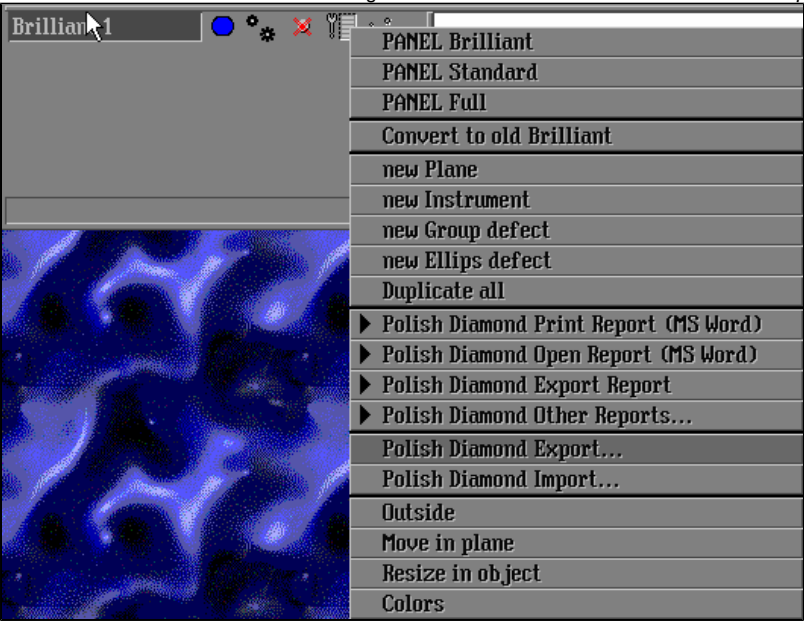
Brilliant1

PANEL Brilliant
PANEL Standard
PANEL Full
Convert to old Brilliant
new Plane
new Instrument
new Group defect
new Ellips defect
Duplicate all
Polish Diamond Print Report (MS Word)
Polish Diamond Open Report (MS Word)
Polish Diamond Export Report
Polish Diamond Other Reports...
Polish Diamond Export...
Polish Diamond Import...
Outside
Move in plane
Resize in object
Colors